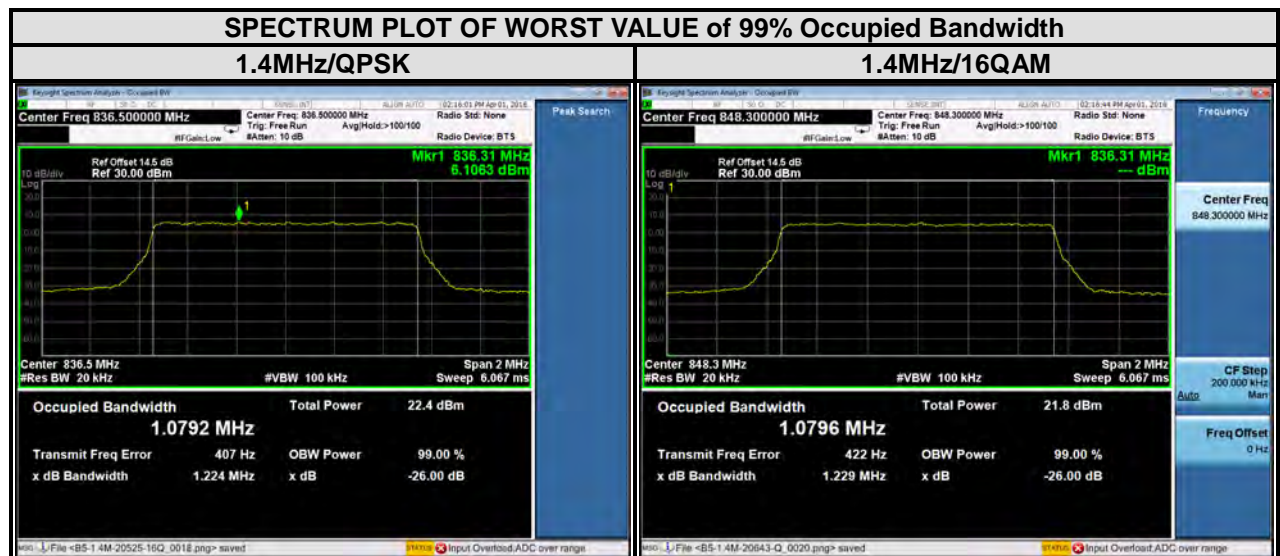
SPECTRUM PLOT OF WORST VALUE of 99% Occupied Bandwidth

| 1.4MHz/QPSK | 1.4MHz/16QAM |
|---|---|

Keysight Spectrum Analyzer - Occupied BW

Center Freq 836.500000 MHz
Center Freq: 836.500000 MHz
Trig: Free Run Avg|Hold:>100/100
#Atten: 10 dB
#FGain:Low
Radio Std: None
Radio Device: BTS
02:16:01 PM Apr 01, 2016
Peak Search

Ref Offset 14.5 dB
10 dB/div Ref 30.00 dBm
Mkr1 836.31 MHz
6.1063 dBm
Log
1

Center 836.5 MHz
#Res BW 20 kHz
#VBW 100 kHz
Span 2 MHz
Sweep 6.067 ms

Occupied Bandwidth
1.0792 MHz
Total Power 22.4 dBm
Transmit Freq Error 407 Hz
OBW Power 99.00 %
x dB Bandwidth 1.224 MHz
x dB -26.00 dB

MSG File <B5-1.4M-20525-16Q_0018.png> saved
STATUS Input Overload;ADC over range

Keysight Spectrum Analyzer - Occupied BW

Center Freq 848.300000 MHz
Center Freq: 848.300000 MHz
Trig: Free Run Avg|Hold:>100/100
#Atten: 10 dB
#FGain:Low
Radio Std: None
Radio Device: BTS
02:16:44 PM Apr 01, 2016
Frequency

Ref Offset 14.5 dB
10 dB/div Ref 30.00 dBm
Mkr1 836.31 MHz
--- dBm
Log
1

Center Freq
848.300000 MHz

Center 848.3 MHz
#Res BW 20 kHz
#VBW 100 kHz
Span 2 MHz
Sweep 6.067 ms

CF Step
200.000 kHz
Auto Man

Occupied Bandwidth
1.0796 MHz
Total Power 21.8 dBm
Transmit Freq Error 422 Hz
OBW Power 99.00 %
x dB Bandwidth 1.229 MHz
x dB -26.00 dB

Freq Offset
0 Hz

MSG File <B5-1.4M-20643-Q_0020.png> saved
STATUS Input Overload;ADC over range